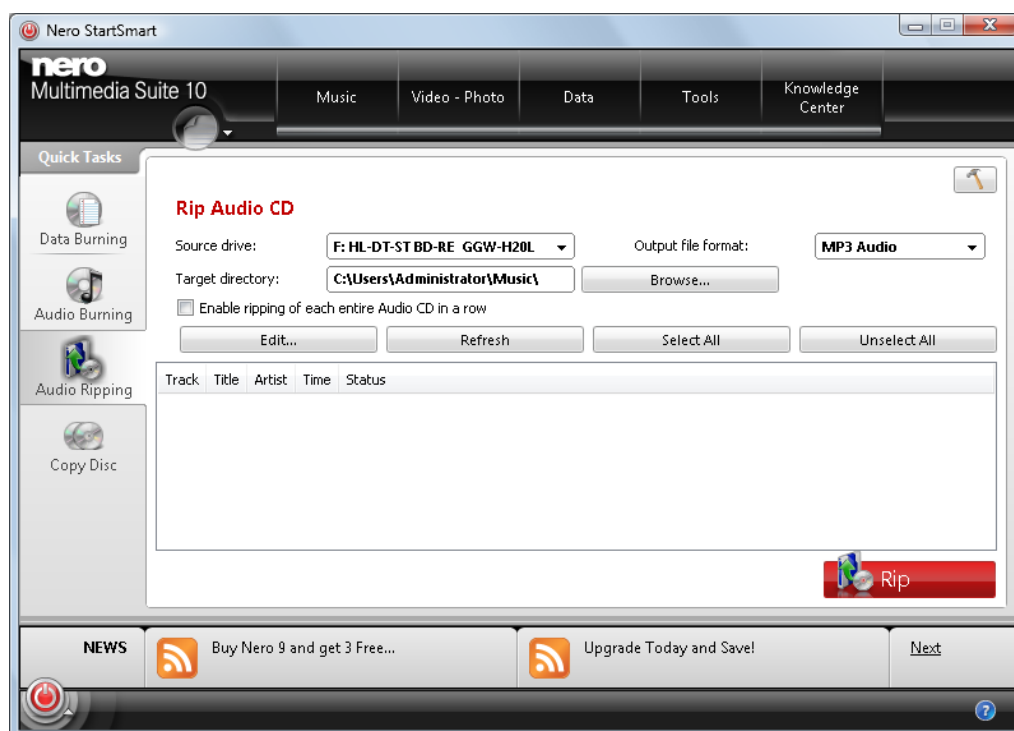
Nero StartSmart

nero
Multimedia Suite 10

Music
Video - Photo
Data
Tools
Knowledge Center

Quick Tasks

Data Burning
Audio Burning
Audio Ripping
Copy Disc

Rip Audio CD

Source drive: F: HL-DT-ST BD-RE GGW-H20L
Output file format: MP3 Audio
Target directory: C:\Users\Administrator\Music\
Browse...
Enable ripping of each entire Audio CD in a row

Edit...
Refresh
Select All
Unselect All

| Track | Title | Artist | Time | Status |
|---|---|---|---|---|

Rip

NEWS
Buy Nero 9 and get 3 Free...
Upgrade Today and Save!
Next